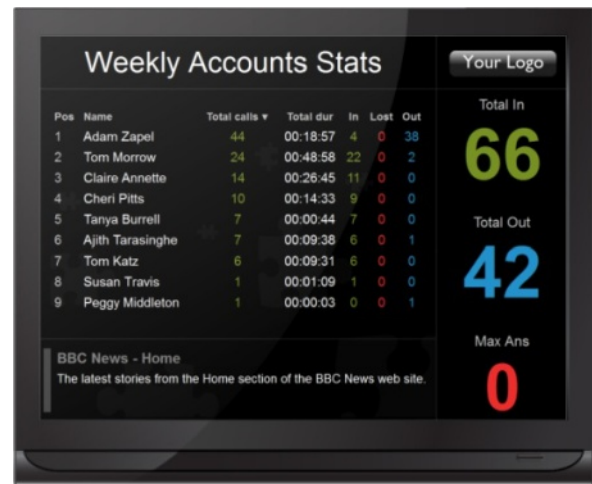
Weekly Accounts Stats

Your Logo

| Pos | Name | Total calls ▼ | Total dur | In | Lost | Out |
|---|---|---|---|---|---|---|
| 1 | Adam Zapel | 44 | 00:18:57 | 4 | 0 | 38 |
| 2 | Tom Morrow | 24 | 00:48:58 | 22 | 0 | 2 |
| 3 | Claire Annette | 14 | 00:26:45 | 11 | 0 | 0 |
| 4 | Cheri Pitts | 10 | 00:14:33 | 9 | 0 | 0 |
| 5 | Tanya Burrell | 7 | 00:00:44 | 7 | 0 | 0 |
| 6 | Ajith Tarasinghe | 7 | 00:09:38 | 6 | 0 | 1 |
| 7 | Tom Katz | 6 | 00:09:31 | 6 | 0 | 0 |
| 8 | Susan Travis | 1 | 00:01:09 | 1 | 0 | 0 |
| 9 | Peggy Middleton | 1 | 00:00:03 | 0 | 0 | 1 |

Total In
66

Total Out
42

Max Ans
0

BBC News - Home
The latest stories from the Home section of the BBC News web site.